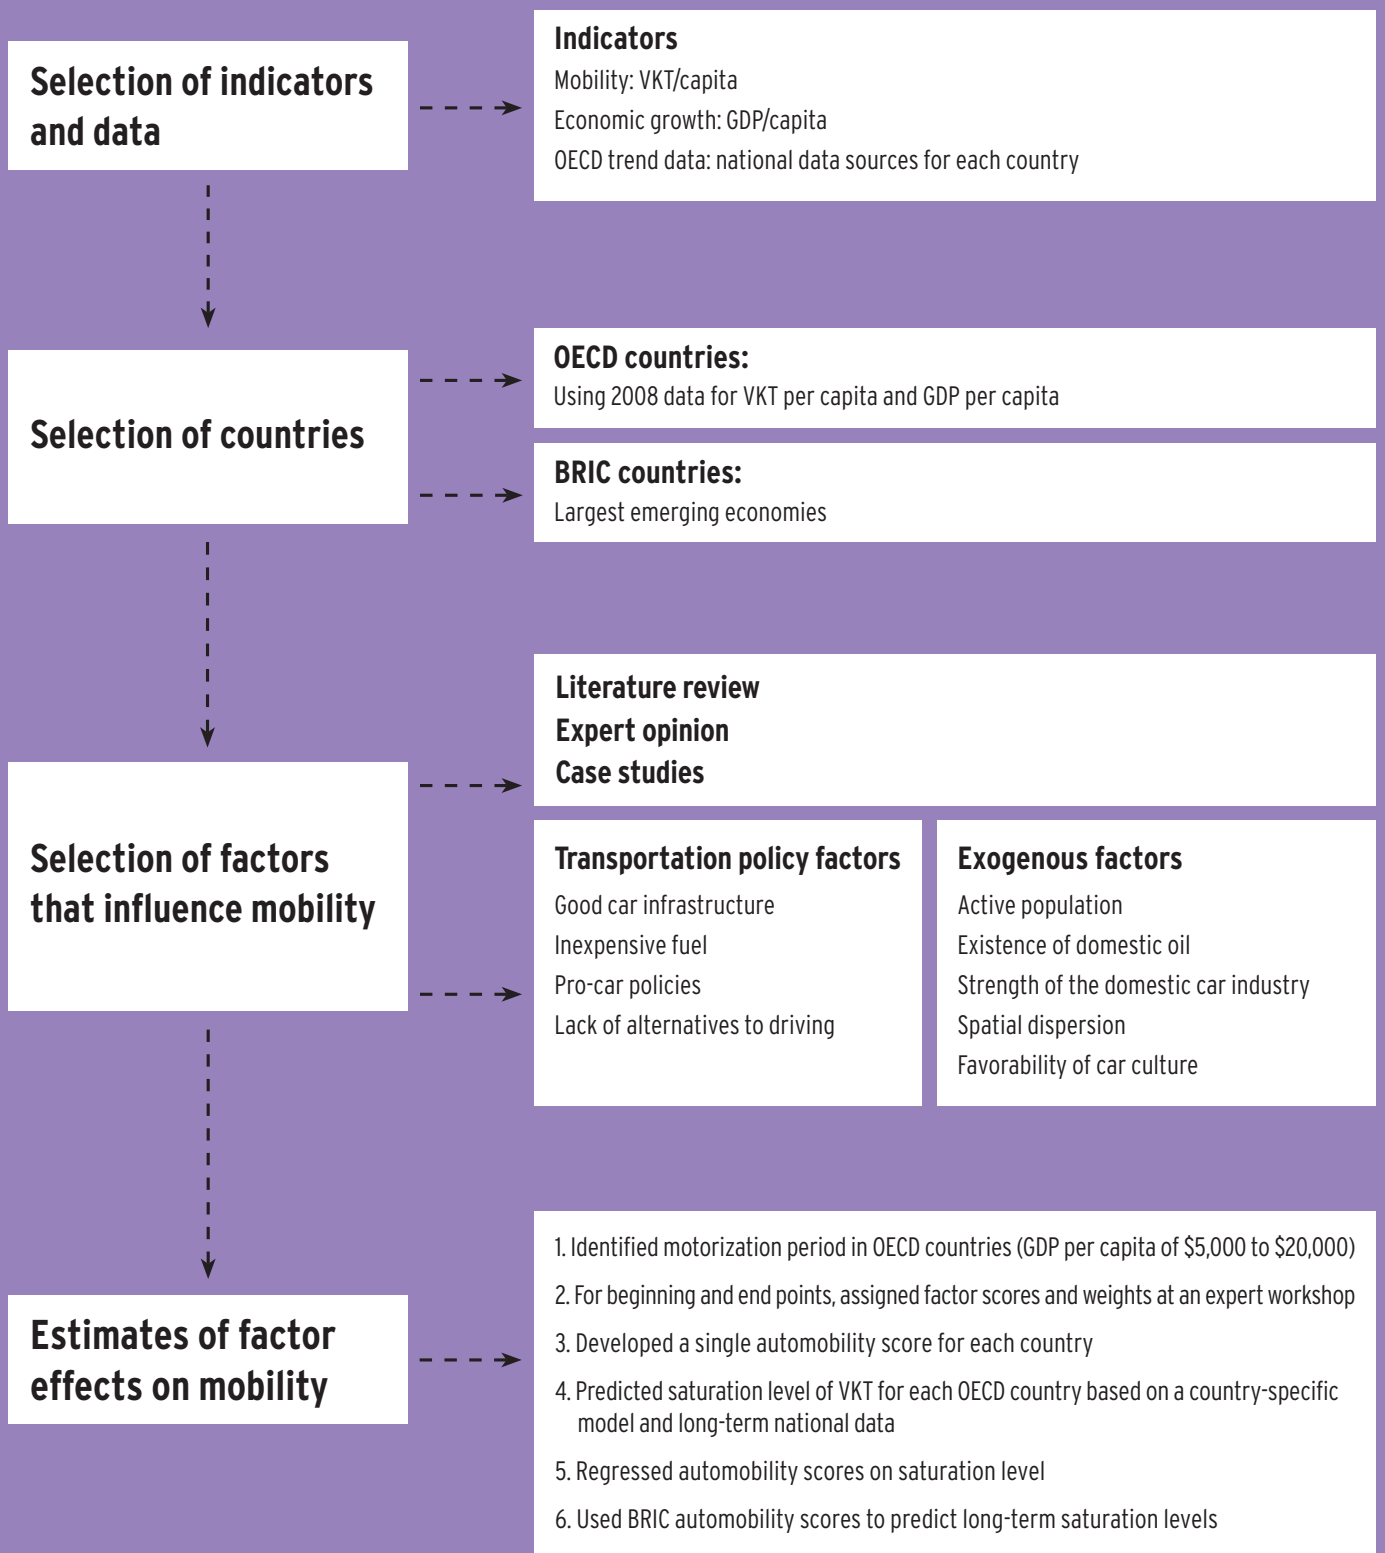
Selection of indicators and data

Indicators
Mobility: VKT/capita
Economic growth: GDP/capita
OECD trend data: national data sources for each country

Selection of countries

OECD countries:
Using 2008 data for VKT per capita and GDP per capita

BRIC countries:
Largest emerging economies

Selection of factors that influence mobility

Literature review
Expert opinion
Case studies

Transportation policy factors
Good car infrastructure
Inexpensive fuel
Pro-car policies
Lack of alternatives to driving

Exogenous factors
Active population
Existence of domestic oil
Strength of the domestic car industry
Spatial dispersion
Favorability of car culture

Estimates of factor effects on mobility

1. Identified motorization period in OECD countries (GDP per capita of \$5,000 to \$20,000)
2. For beginning and end points, assigned factor scores and weights at an expert workshop
3. Developed a single automobility score for each country
4. Predicted saturation level of VKT for each OECD country based on a country-specific model and long-term national data
5. Regressed automobility scores on saturation level
6. Used BRIC automobility scores to predict long-term saturation levels